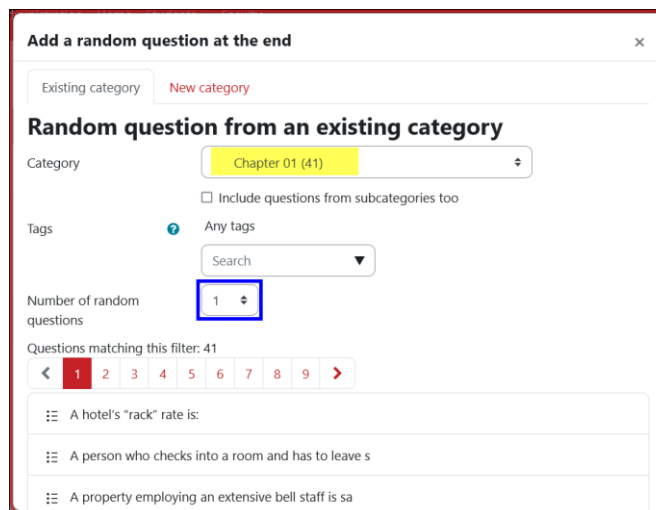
Add a random question at the end ×

Existing category New category

Random question from an existing category

Category Chapter 01 (41)

Include questions from subcategories too

Tags Any tags

Search

Number of random questions 1

Questions matching this filter: 41

‹ 1 2 3 4 5 6 7 8 9 ›

A hotel's "rack" rate is:

A person who checks into a room and has to leave s

A property employing an extensive bell staff is sa